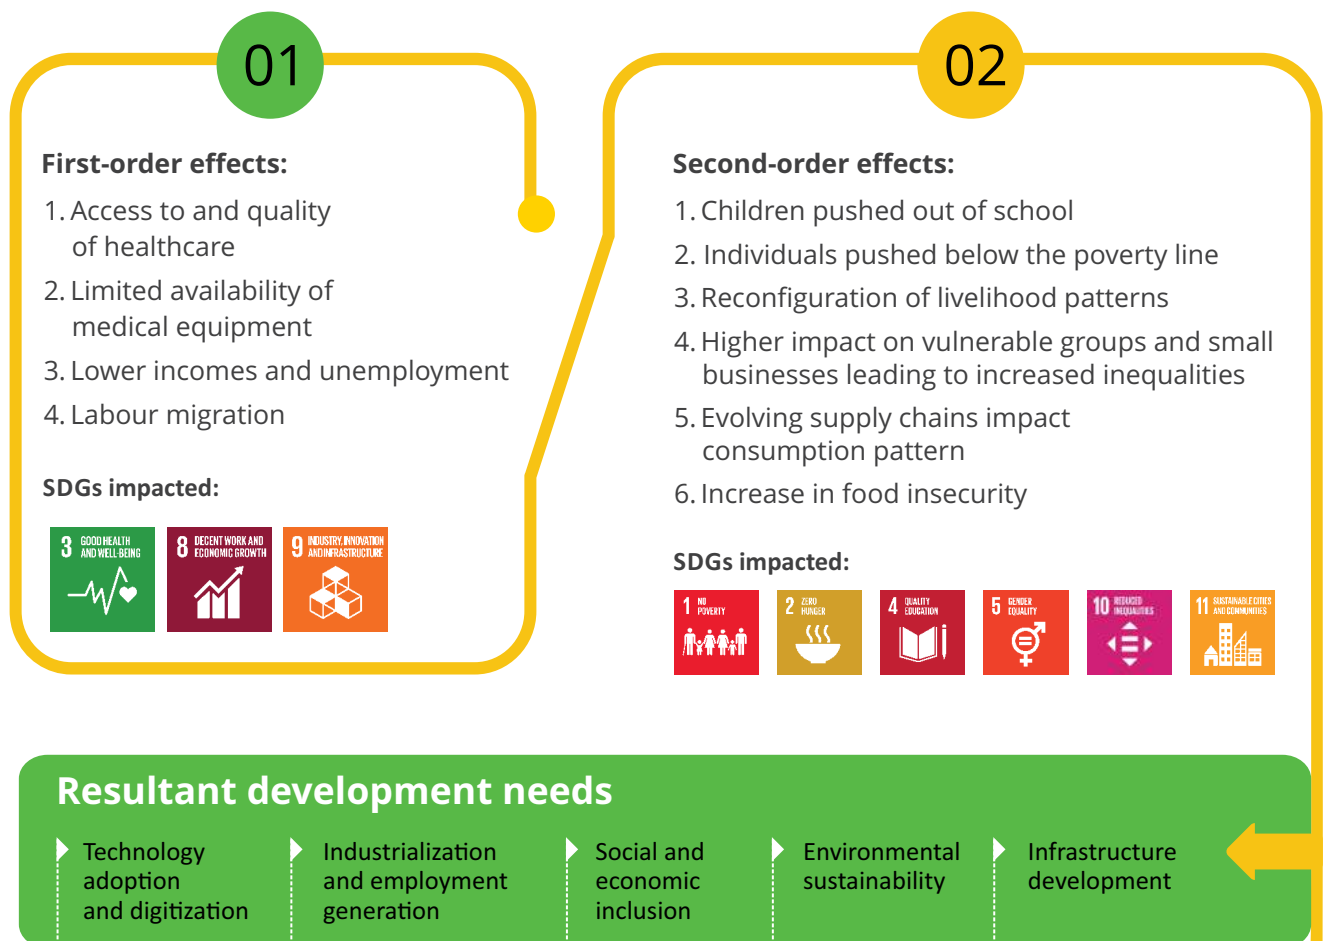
01

First-order effects:

1. Access to and quality of healthcare
2. Limited availability of medical equipment
3. Lower incomes and unemployment
4. Labour migration

SDGs impacted:

3 GOOD HEALTH AND WELL-BEING
8 DECENT WORK AND ECONOMIC GROWTH
9 INDUSTRY, INNOVATION AND INFRASTRUCTURE

02

Second-order effects:

1. Children pushed out of school
2. Individuals pushed below the poverty line
3. Reconfiguration of livelihood patterns
4. Higher impact on vulnerable groups and small businesses leading to increased inequalities
5. Evolving supply chains impact consumption pattern
6. Increase in food insecurity

SDGs impacted:

1 NO POVERTY
2 ZERO HUNGER
4 QUALITY EDUCATION
5 GENDER EQUALITY
10 REDUCED INEQUALITIES
11 SUSTAINABLE CITIES AND COMMUNITIES

Resultant development needs

Technology adoption and digitization

Industrialization and employment generation

Social and economic inclusion

Environmental sustainability

Infrastructure development